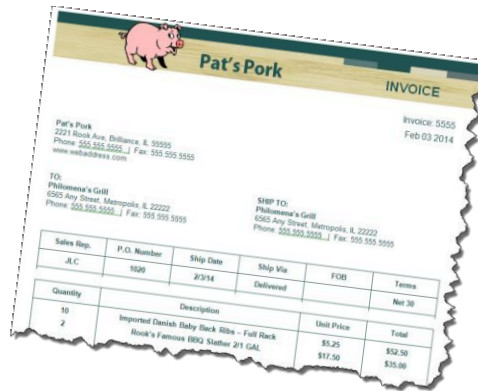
Pat's Pork

INVOICE

Pat's Pork
2221 Rook Ave. Brilliance, IL 55555
Phone: 555 555 5555 | Fax: 555 555 5555
www.webaddress.com

Invoice: 5555
Feb 03 2014

TO:
Philomena's Grill
6565 Any Street, Metropolis, IL 22222
Phone: 555 555 5555 | Fax: 555 555 5555

SHIP TO:
Philomena's Grill
6565 Any Street, Metropolis, IL 22222
Phone: 555 555 5555 | Fax: 555 555 5555

| Sales Rep. | P.O. Number | Ship Date | Ship Via | FOB | Terms |
|---|---|---|---|---|---|
| JLC | 1020 | 2/3/14 | Delivered | | Net 30 |

| Quantity | Description | Unit Price | Total |
|---|---|---|---|
| 10 | Imported Danish Baby Back Ribs – Full Rack | $5.25 | $52.50 |
| 2 | Rook's Famous BBQ Slather 2/1 GAL | $17.50 | $35.00 |